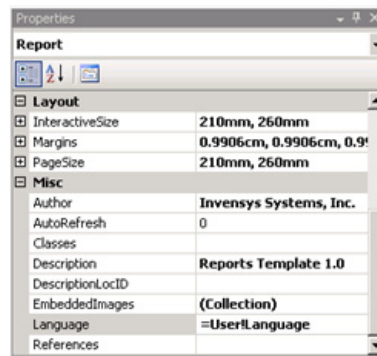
Properties

Report

Layout

| | |
|---|---|
| InteractiveSize | 210mm, 260mm |
| Margins | 0.9906cm, 0.9906cm, 0.9 |
| PageSize | 210mm, 260mm |

Misc

| | |
|---|---|
| Author | Invensys Systems, Inc. |
| AutoRefresh | 0 |
| Classes | |
| Description | Reports Template 1.0 |
| DescriptionLocID | |
| EmbeddedImages | (Collection) |
| Language | =User!Language |
| References | |